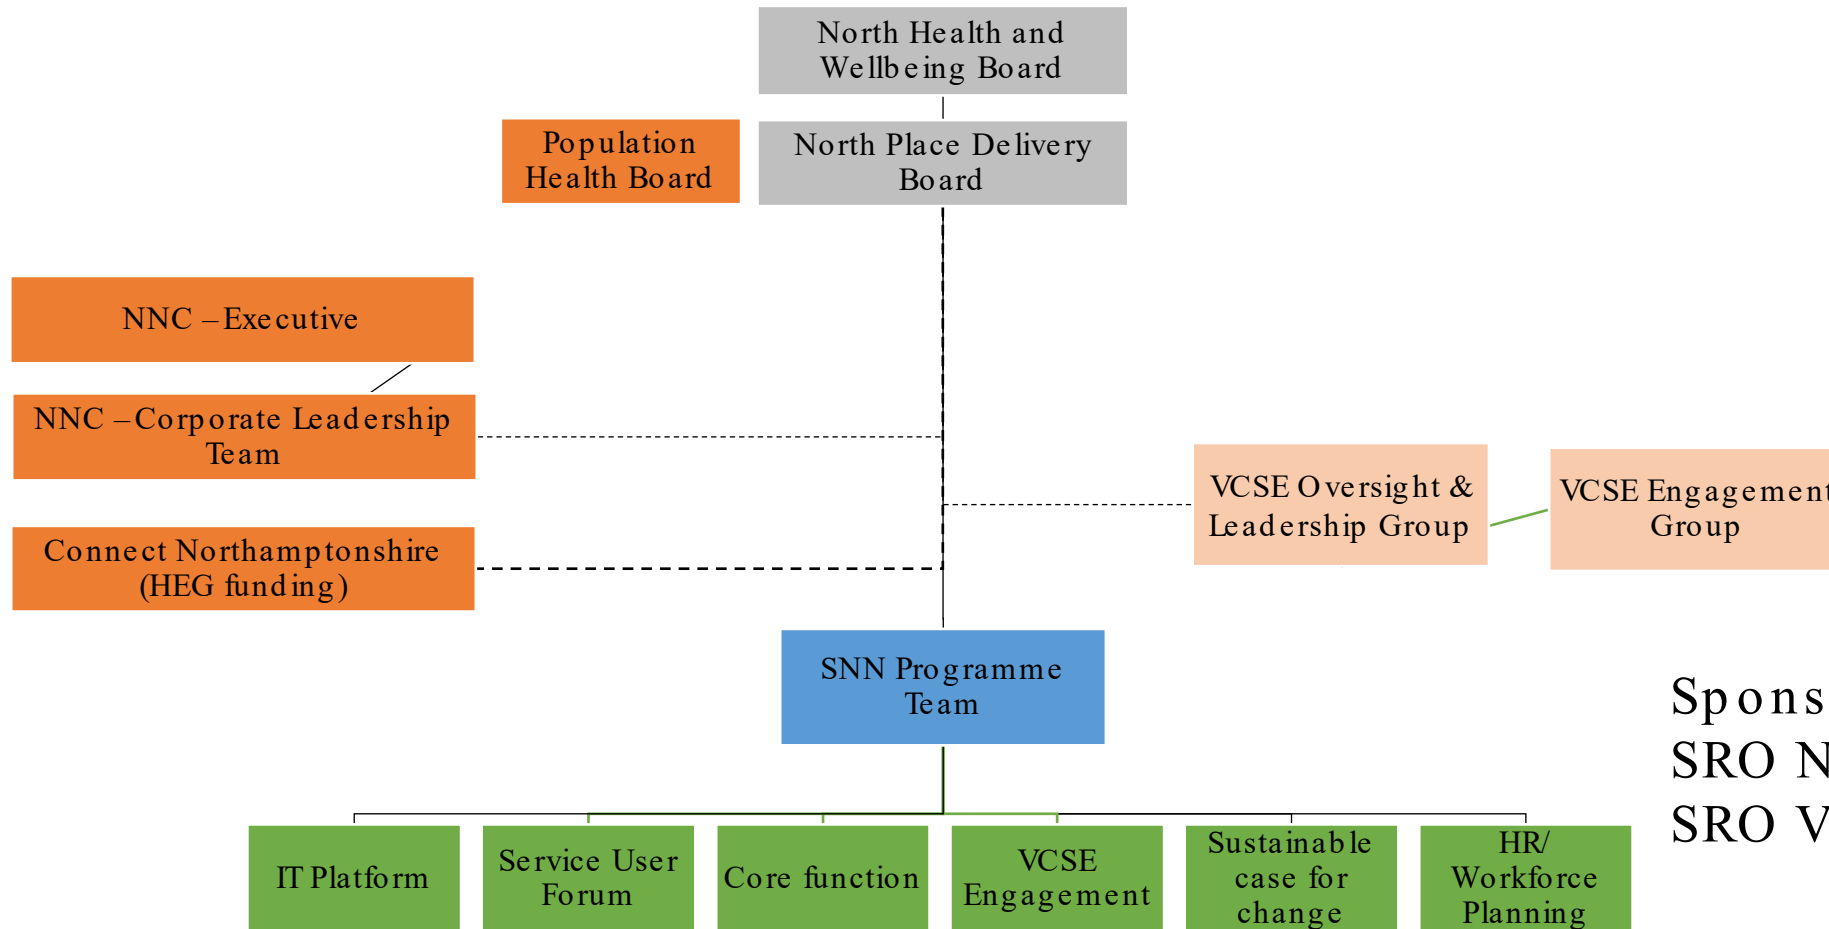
North Health and Wellbeing Board

Population Health Board

North Place Delivery Board

NNC – Executive

NNC – Corporate Leadership Team

VCSE Oversight & Leadership Group

VCSE Engagement Group

Connect Northamptonshire (HEG funding)

SNN Programme Team

Spons
SRO N
SRO V

IT Platform

Service User Forum

Core function

VCSE Engagement

Sustainable case for change

HR/ Workforce Planning